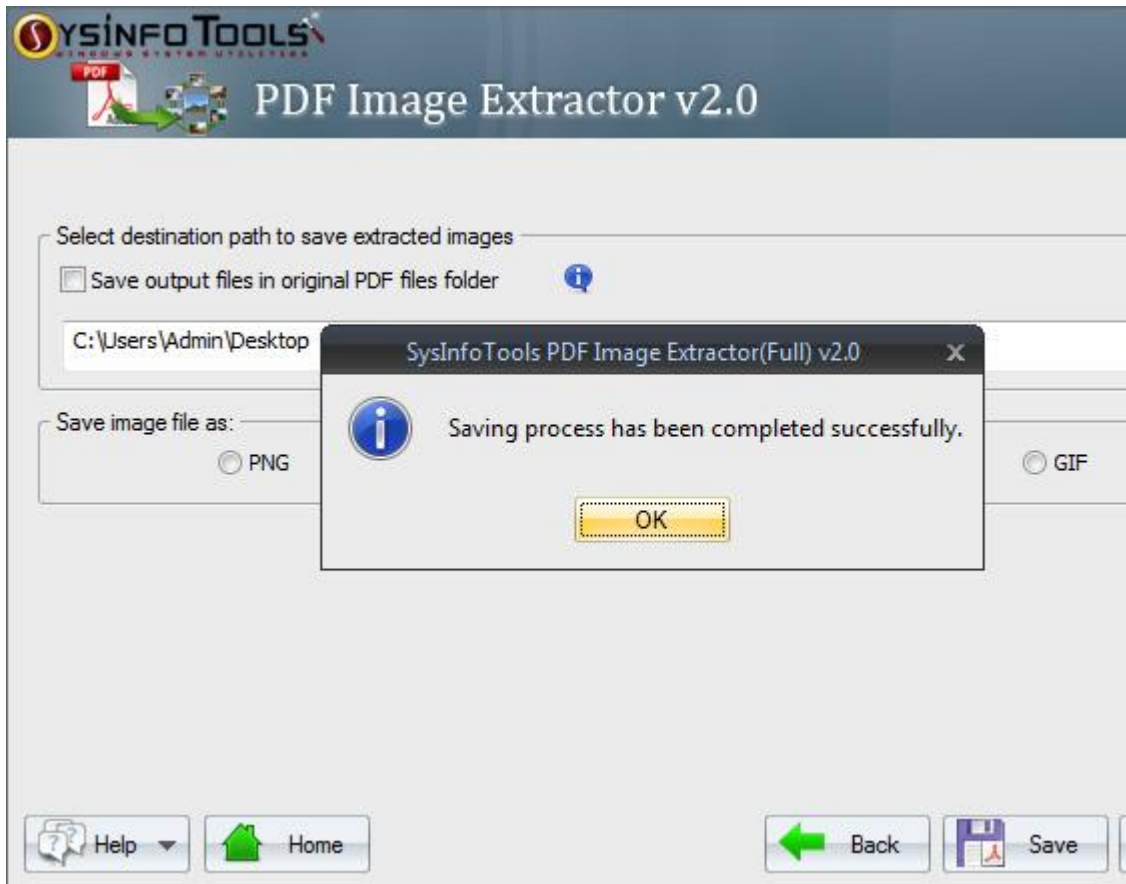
SYSINFO TOOLS
WINDOWS SYSTEM UTILITIES
PDF
PDF Image Extractor v2.0

Select destination path to save extracted images
Save output files in original PDF files folder
C:\Users\Admin\Desktop

Save image file as:
PNG
GIF

SysInfoTools PDF Image Extractor(Full) v2.0
Saving process has been completed successfully.
OK

Help
Home
Back
Save